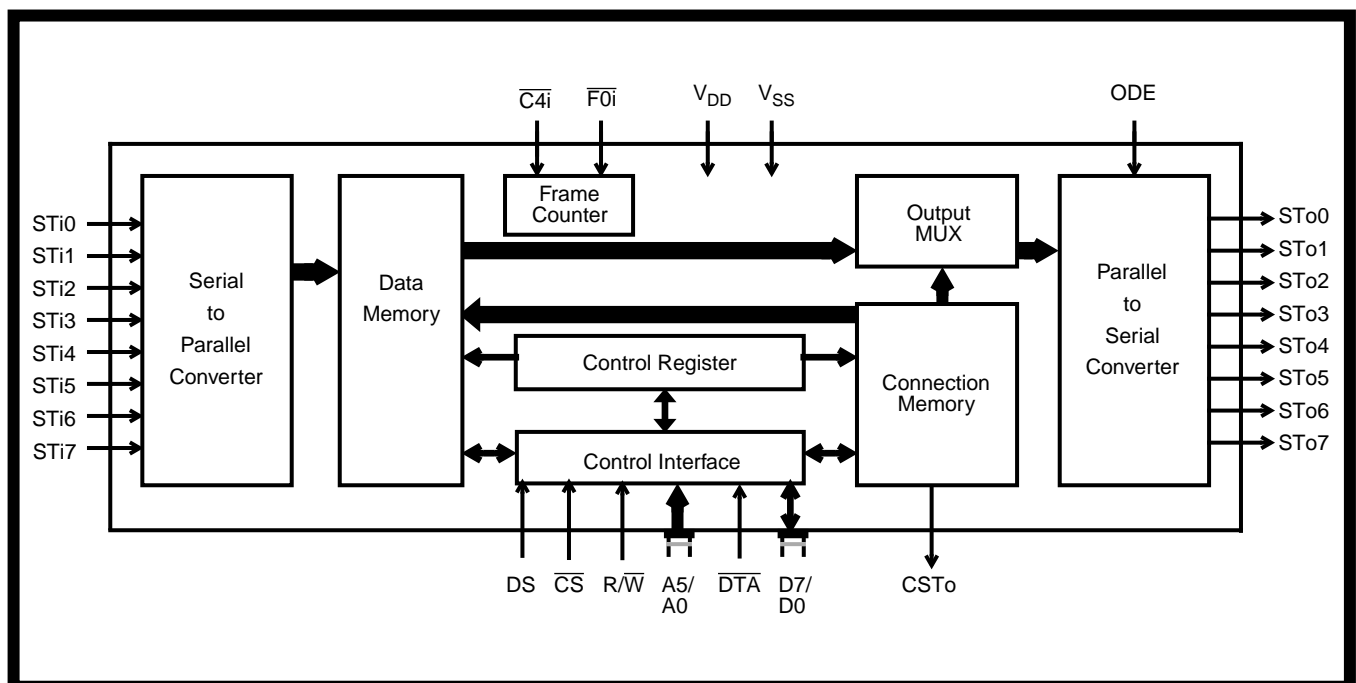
$\overline{C4i}$ $\overline{F0i}$ $V_{DD}$ $V_{SS}$ ODE

Frame Counter

STi0
STi1
STi2
STi3
STi4
STi5
STi6
STi7

Serial to Parallel Converter

Data Memory

Output MUX

Parallel to Serial Converter

STo0
STo1
STo2
STo3
STo4
STo5
STo6
STo7

Control Register

Connection Memory

Control Interface

DS $\overline{CS}$ R/$\overline{W}$ A5/ A0 $\overline{DTA}$ D7/ D0 CSTo